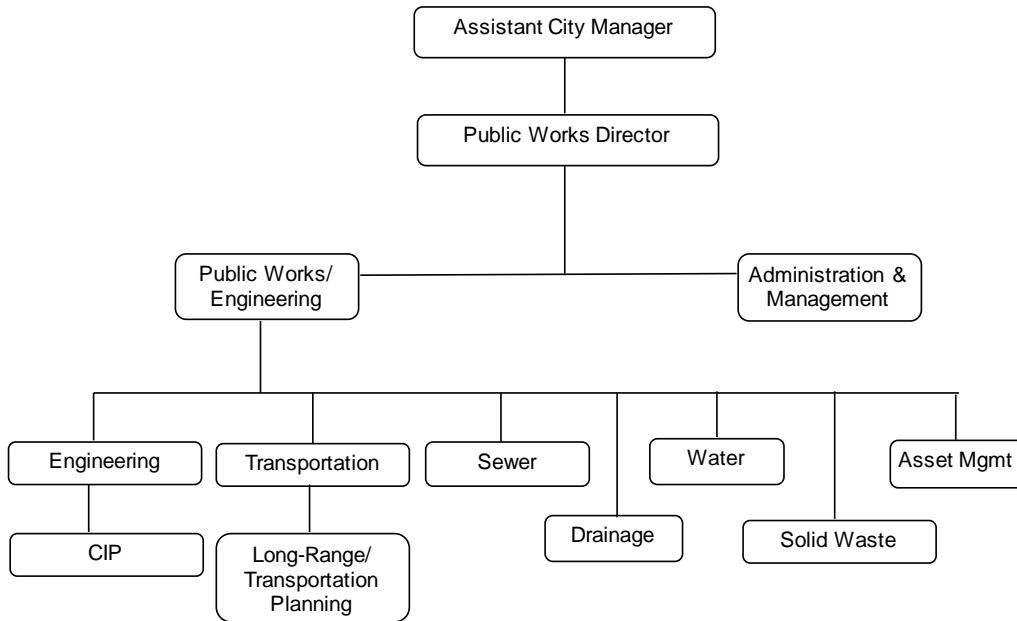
Assistant City Manager

Public Works Director

Public Works/ Engineering

Administration & Management

Engineering

CIP

Transportation

Long-Range/ Transportation Planning

Sewer

Drainage

Water

Solid Waste

Asset Mgmt